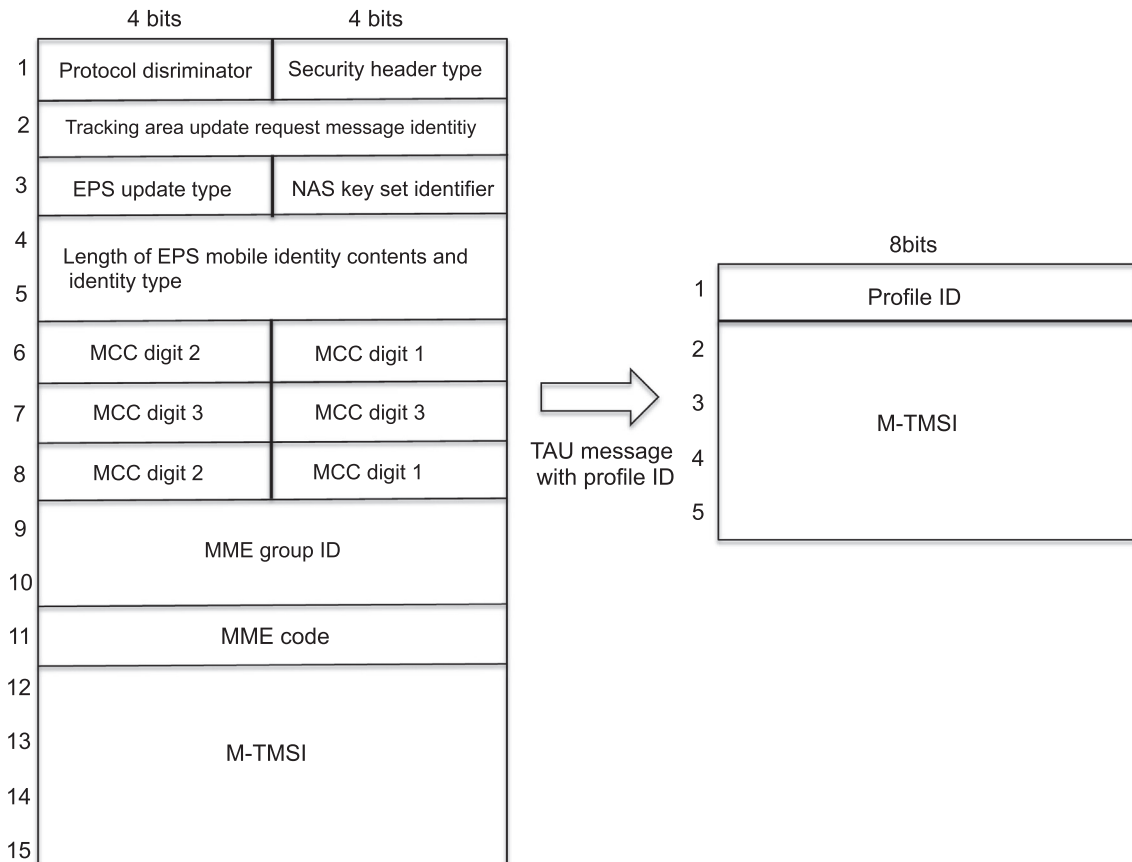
4 bits

4 bits

1 Protocol disriminator | Security header type

2 Tracking area update request message identitiy

3 EPS update type | NAS key set identifier

4

Length of EPS mobile identity contents and identity type

5

6 MCC digit 2 | MCC digit 1

7 MCC digit 3 | MCC digit 3

8 MCC digit 2 | MCC digit 1

9

MME group ID

10

11 MME code

12

13 M-TMSI

14

15

TAU message with profile ID

8bits

1 Profile ID

2

3 M-TMSI

4

5